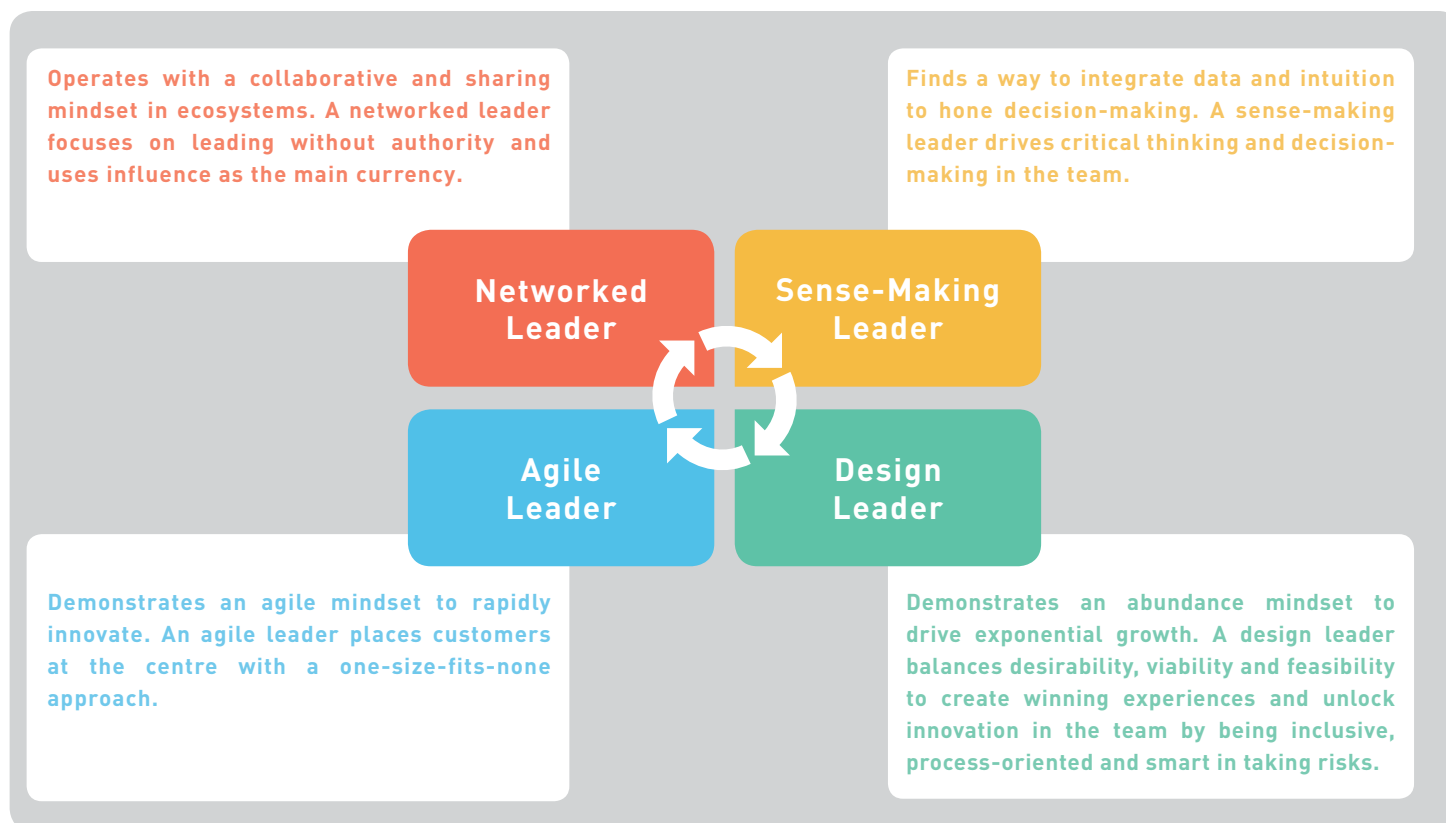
Operates with a collaborative and sharing mindset in ecosystems. A networked leader focuses on leading without authority and uses influence as the main currency.

Finds a way to integrate data and intuition to hone decision-making. A sense-making leader drives critical thinking and decision-making in the team.

Networked Leader

Sense-Making Leader

Agile Leader

Design Leader

Demonstrates an agile mindset to rapidly innovate. An agile leader places customers at the centre with a one-size-fits-none approach.

Demonstrates an abundance mindset to drive exponential growth. A design leader balances desirability, viability and feasibility to create winning experiences and unlock innovation in the team by being inclusive, process-oriented and smart in taking risks.